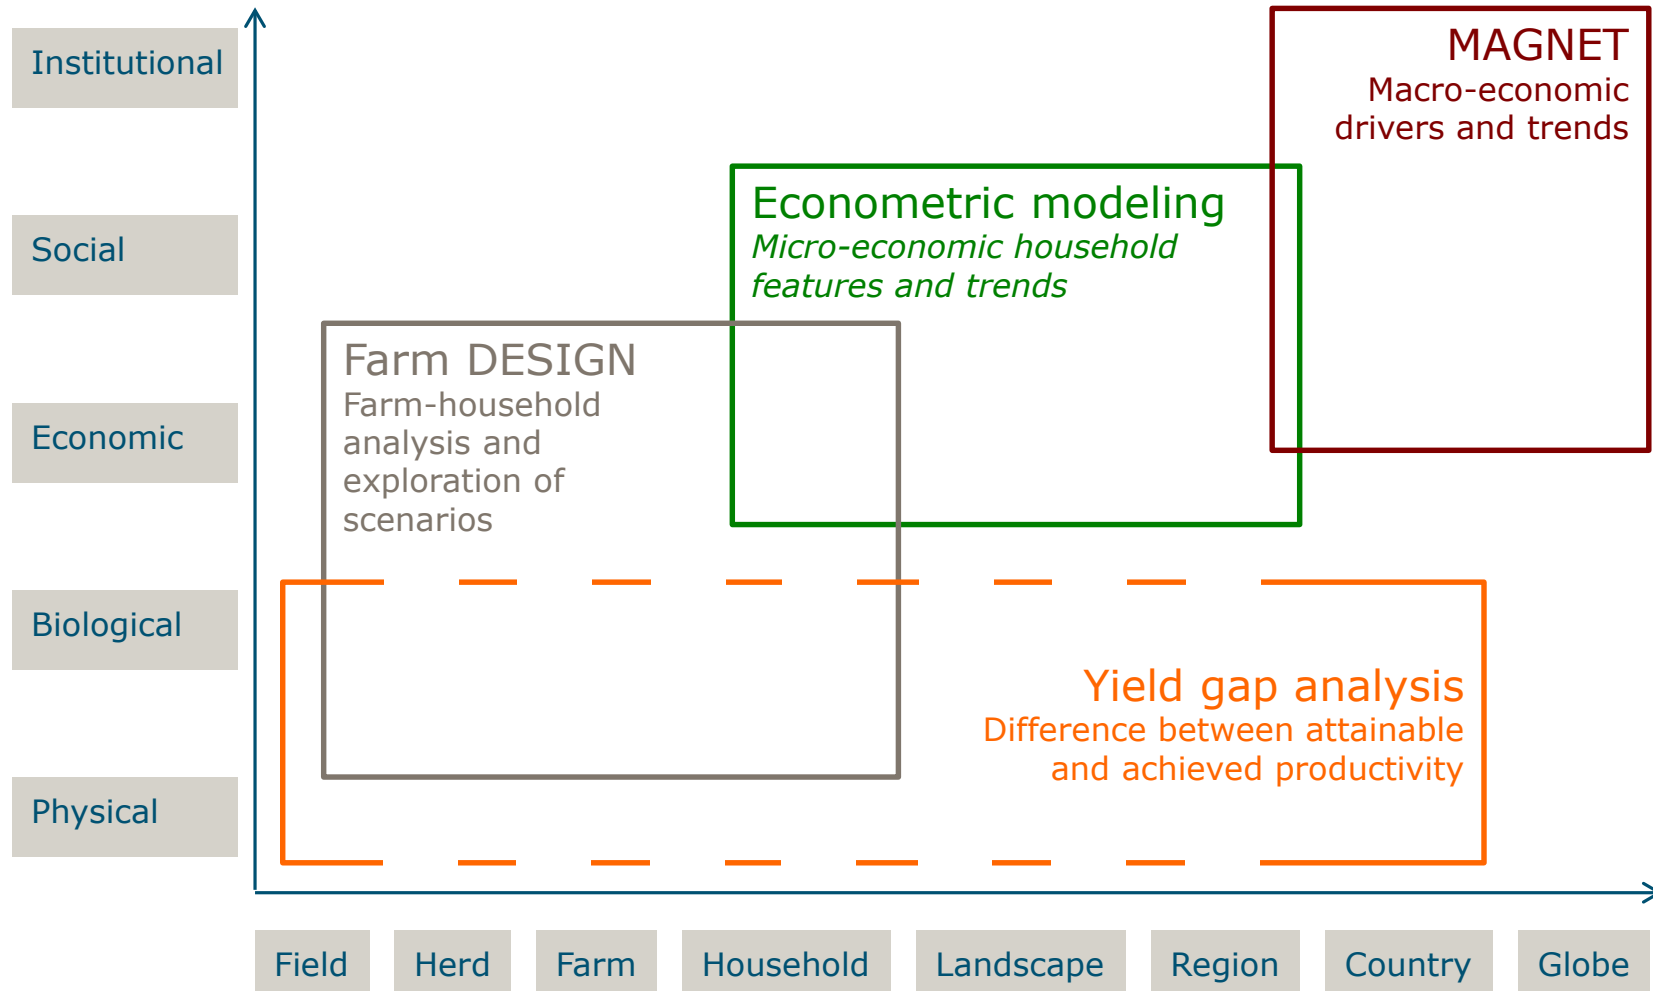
Institutional

Social

Economic

Biological

Physical

MAGNET
Macro-economic drivers and trends

Econometric modeling
Micro-economic household features and trends

Farm DESIGN
Farm-household analysis and exploration of scenarios

Yield gap analysis
Difference between attainable and achieved productivity

Field

Herd

Farm

Household

Landscape

Region

Country

Globe